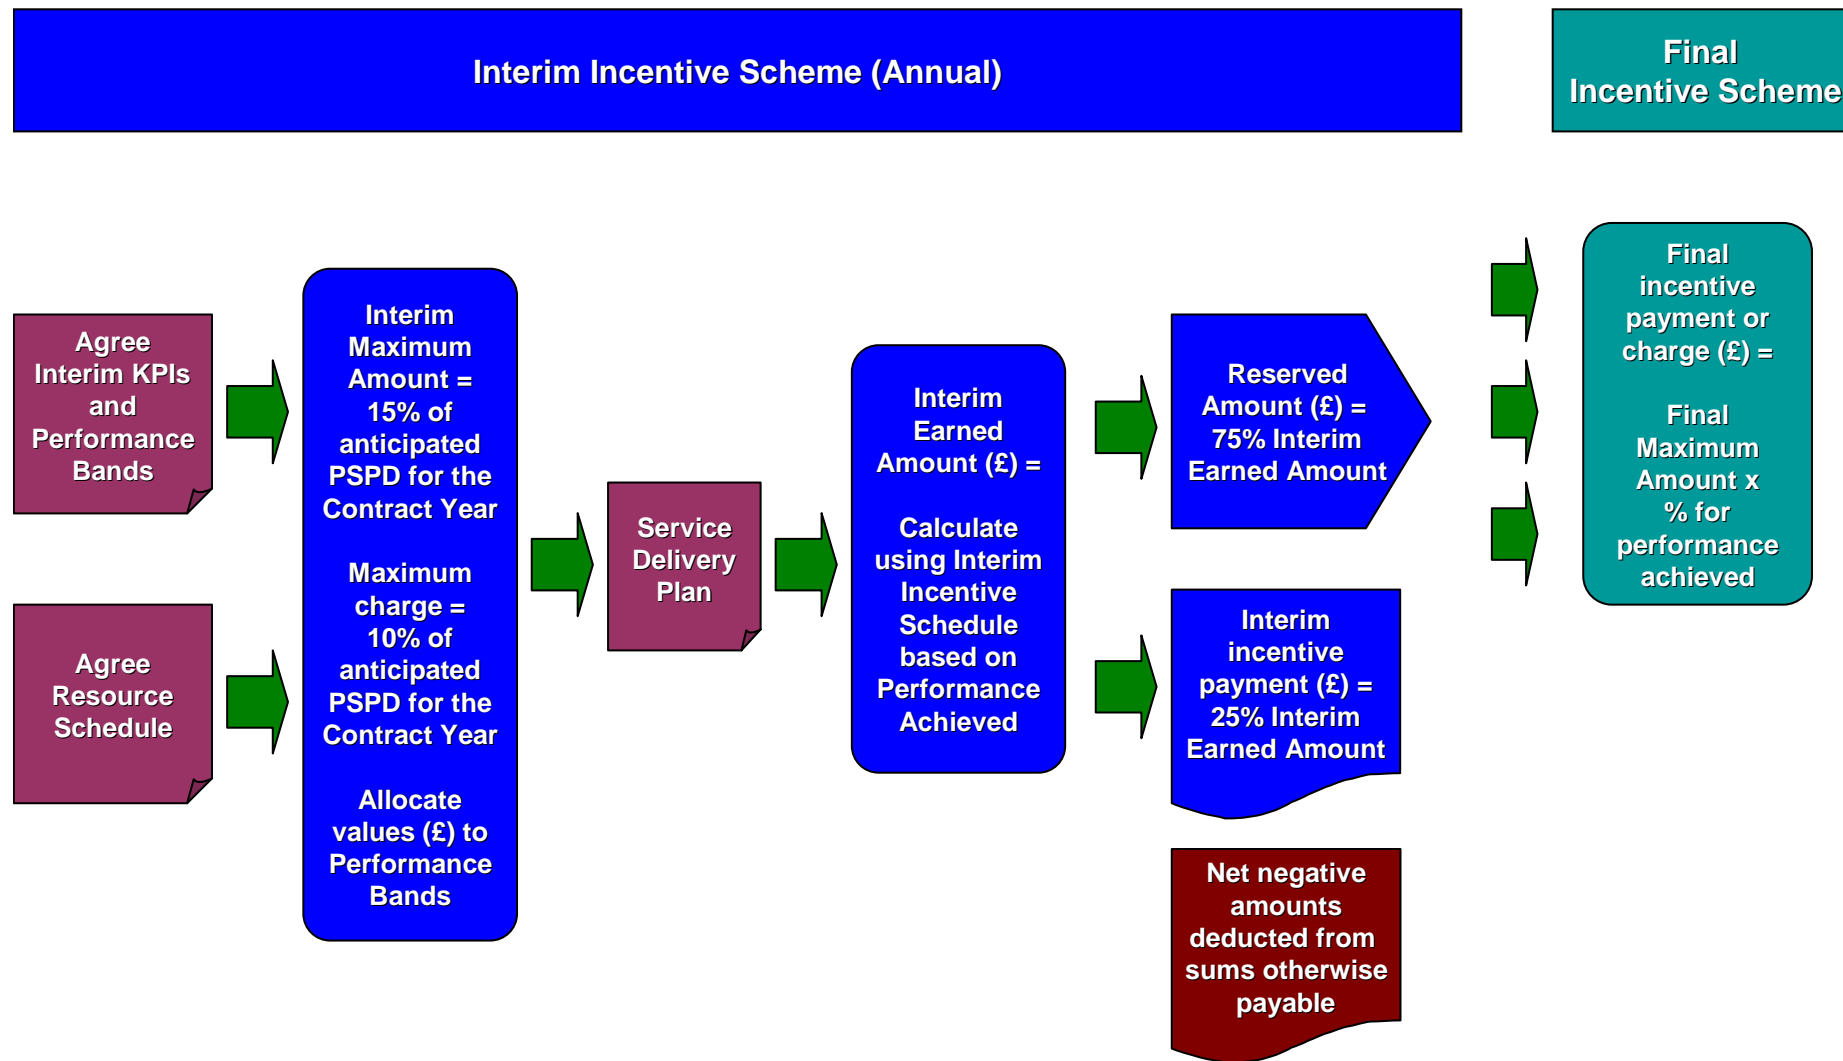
Interim Incentive Scheme (Annual)

Final Incentive Scheme

Agree Interim KPIs and Performance Bands

Agree Resource Schedule

Interim Maximum Amount = 15% of anticipated PSPD for the Contract Year

Maximum charge = 10% of anticipated PSPD for the Contract Year

Allocate values (£) to Performance Bands

Service Delivery Plan

Interim Earned Amount (£) =

Calculate using Interim Incentive Schedule based on Performance Achieved

Reserved Amount (£) = 75% Interim Earned Amount

Interim incentive payment (£) = 25% Interim Earned Amount

Net negative amounts deducted from sums otherwise payable

Final incentive payment or charge (£) =

Final Maximum Amount x % for performance achieved